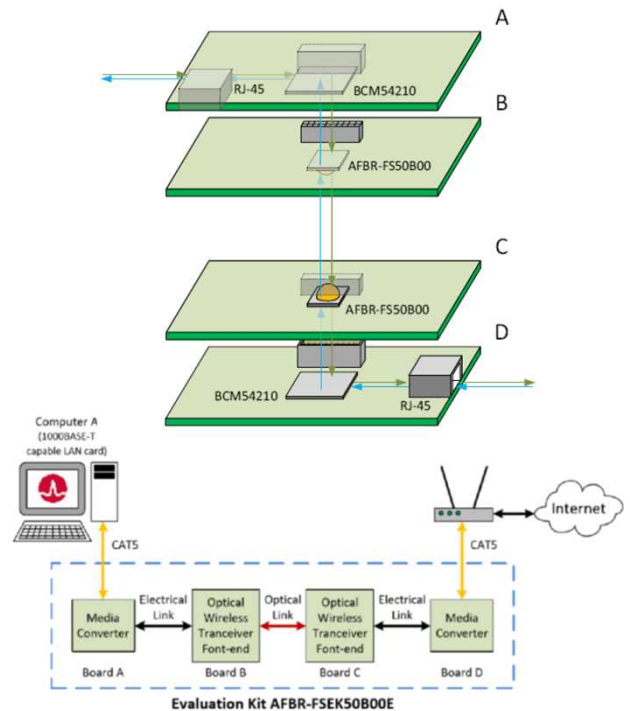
A

RJ-45

BCM54210

B

AFBR-FS50B00

C

AFBR-FS50B00

D

BCM54210

RJ-45

Computer A (1000BASE-T capable LAN card)

Internet

CAT5

CAT5

Media Converter

Electrical Link

Optical Wireless Tranceiver Font-end

Optical Link

Optical Wireless Tranceiver Font-end

Electrical Link

Media Converter

Board A

Board B

Board C

Board D

Evaluation Kit AFBR-FSEK50B00E